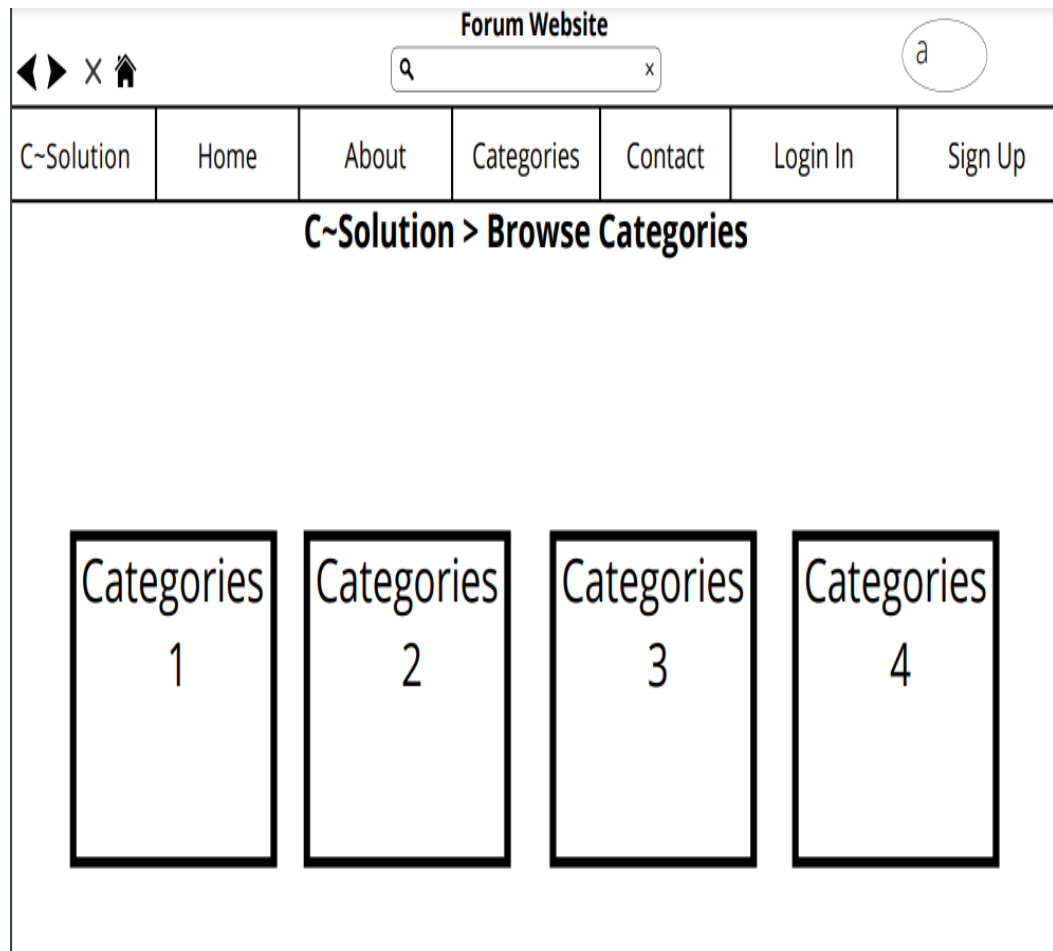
Forum Website

X

x

a

| C~Solution | Home | About | Categories | Contact | Login In | Sign Up |
|---|---|---|---|---|---|---|

C~Solution > Browse Categories

Categories 1

Categories 2

Categories 3

Categories 4